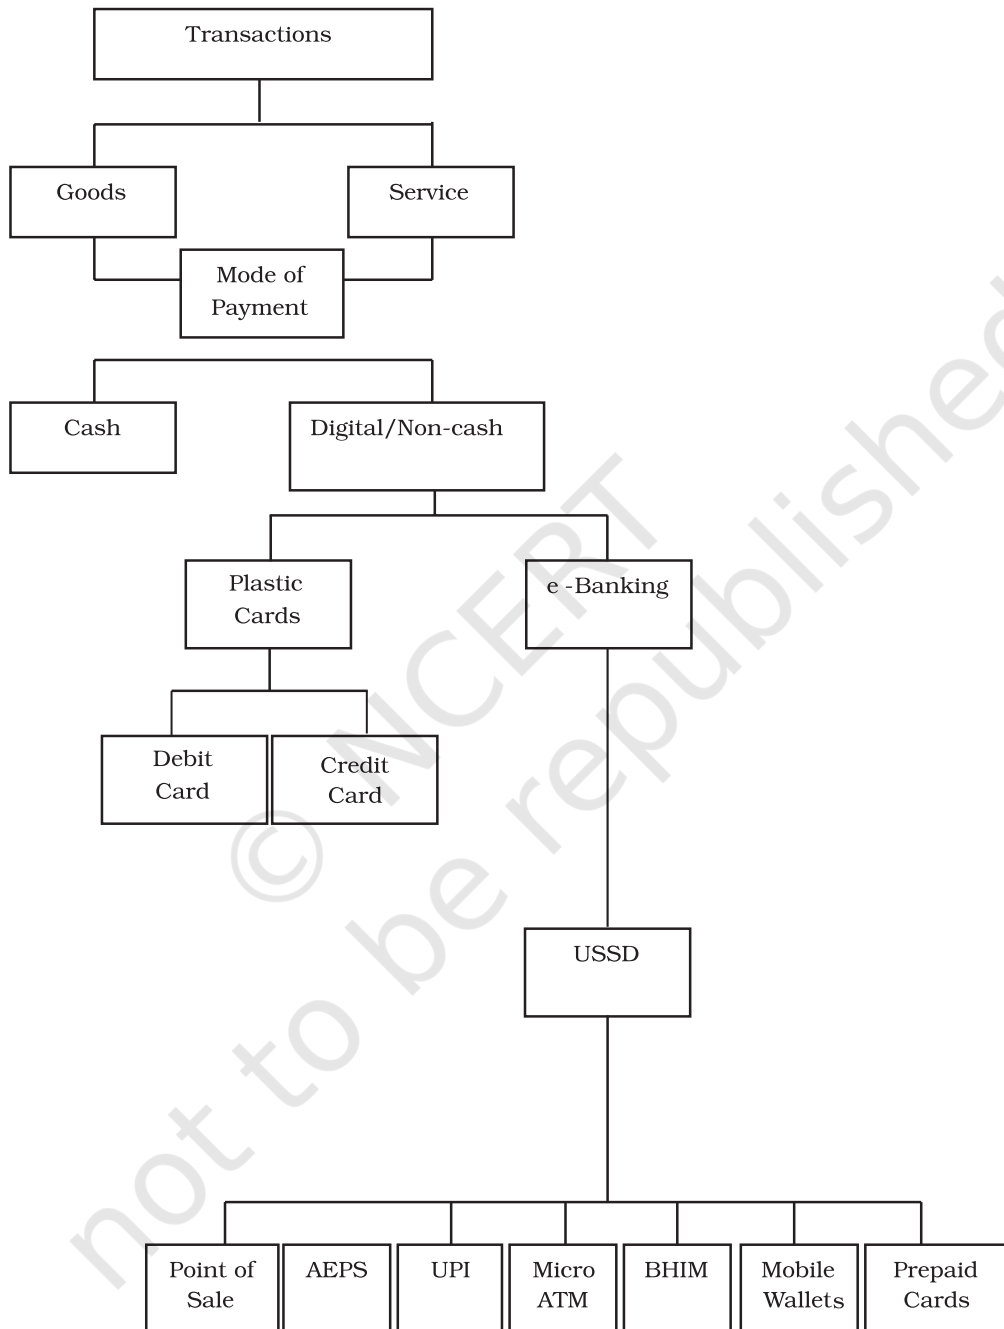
Transactions

Goods

Service

Mode of Payment

Cash

Digital/Non-cash

Plastic Cards

e -Banking

Debit Card

Credit Card

USSD

Point of Sale

AEPS

UPI

Micro ATM

BHIM

Mobile Wallets

Prepaid Cards

© NCERT not to be republished